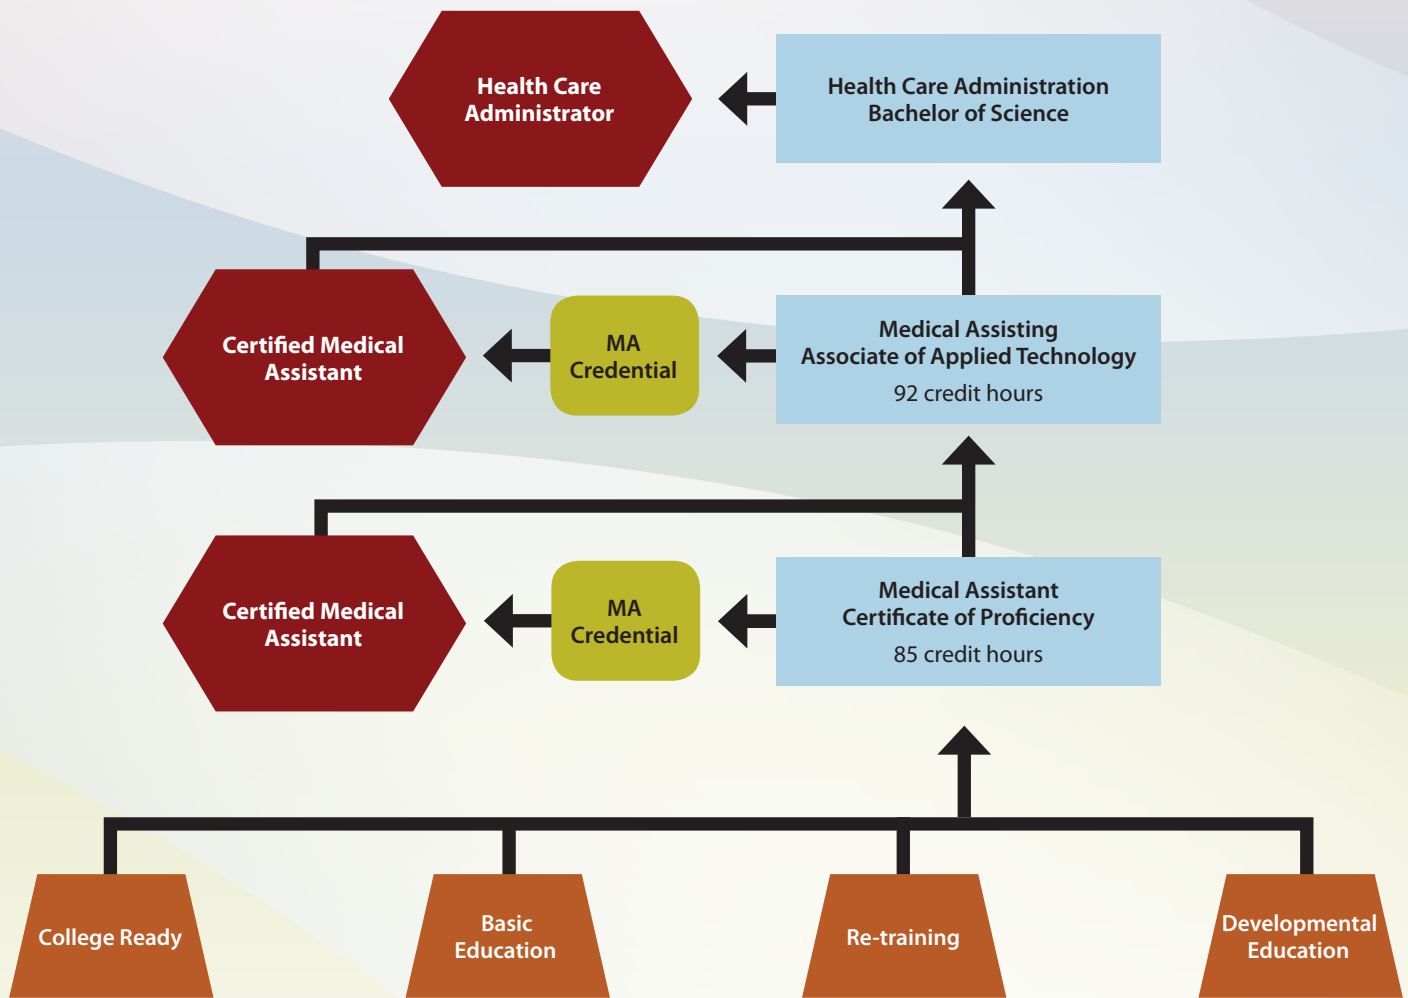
Health Care Administrator

Health Care Administration Bachelor of Science

Certified Medical Assistant

MA Credential

Medical Assisting Associate of Applied Technology

92 credit hours

Certified Medical Assistant

MA Credential

Medical Assistant Certificate of Proficiency

85 credit hours

College Ready

Basic Education

Re-training

Developmental Education